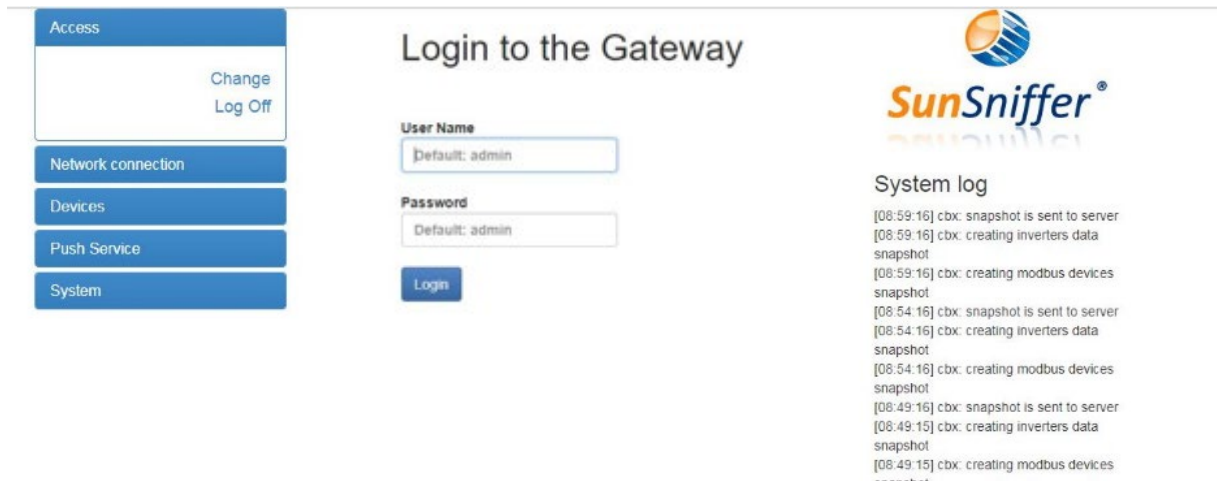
Access

Change
Log Off

Network connection

Devices

Push Service

System

Login to the Gateway

User Name

Default: admin

Password

Default: admin

Login

SunSniffer®

System log

[08:59:16] cbx: snapshot is sent to server
[08:59:16] cbx: creating inverters data snapshot
[08:59:16] cbx: creating modbus devices snapshot
[08:54:16] cbx: snapshot is sent to server
[08:54:16] cbx: creating inverters data snapshot
[08:54:16] cbx: creating modbus devices snapshot
[08:49:16] cbx: snapshot is sent to server
[08:49:15] cbx: creating inverters data snapshot
[08:49:15] cbx: creating modbus devices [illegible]